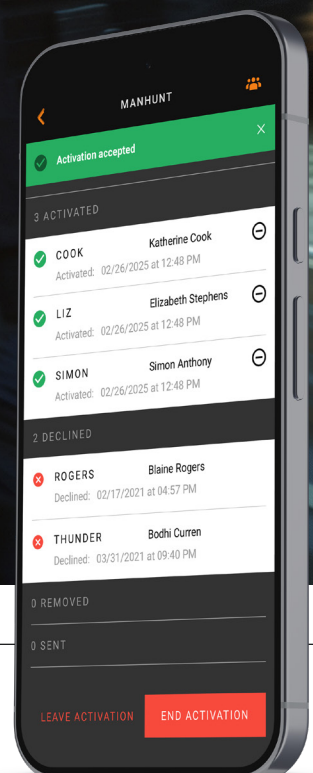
MANHUNT

Activation accepted

3 ACTIVATED

COOK Katherine Cook
Activated: 02/26/2025 at 12:48 PM

LIZ Elizabeth Stephens
Activated: 02/26/2025 at 12:48 PM

SIMON Simon Anthony
Activated: 02/26/2025 at 12:48 PM

2 DECLINED

ROGERS Blaine Rogers
Declined: 02/17/2021 at 04:57 PM

THUNDER Bodhi Curren
Declined: 03/31/2021 at 09:40 PM

0 REMOVED

0 SENT

LEAVE ACTIVATION

END ACTIVATION